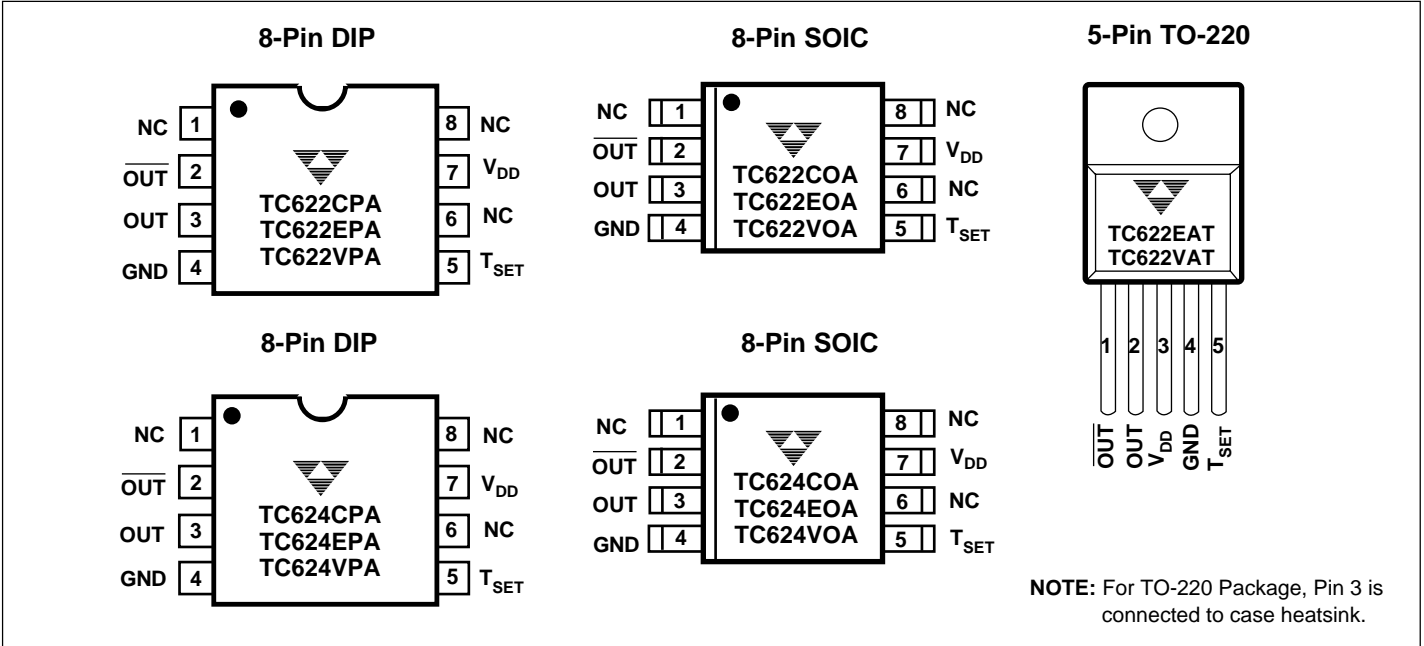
8-Pin DIP

NC 1
$\overline{OUT}$ 2
OUT 3
GND 4

TC622CPA
TC622EPA
TC622VPA

8 NC
7 $V_{DD}$
6 NC
5 $T_{SET}$

8-Pin SOIC

NC 1
$\overline{OUT}$ 2
OUT 3
GND 4

TC622COA
TC622EOA
TC622VOA

8 NC
7 $V_{DD}$
6 NC
5 $T_{SET}$

5-Pin TO-220

TC622EAT
TC622VAT

1 2 3 4 5

$\overline{OUT}$ OUT $V_{DD}$ GND $T_{SET}$

8-Pin DIP

NC 1
$\overline{OUT}$ 2
OUT 3
GND 4

TC624CPA
TC624EPA
TC624VPA

8 NC
7 $V_{DD}$
6 NC
5 $T_{SET}$

8-Pin SOIC

NC 1
$\overline{OUT}$ 2
OUT 3
GND 4

TC624COA
TC624EOA
TC624VOA

8 NC
7 $V_{DD}$
6 NC
5 $T_{SET}$

NOTE: For TO-220 Package, Pin 3 is connected to case heatsink.